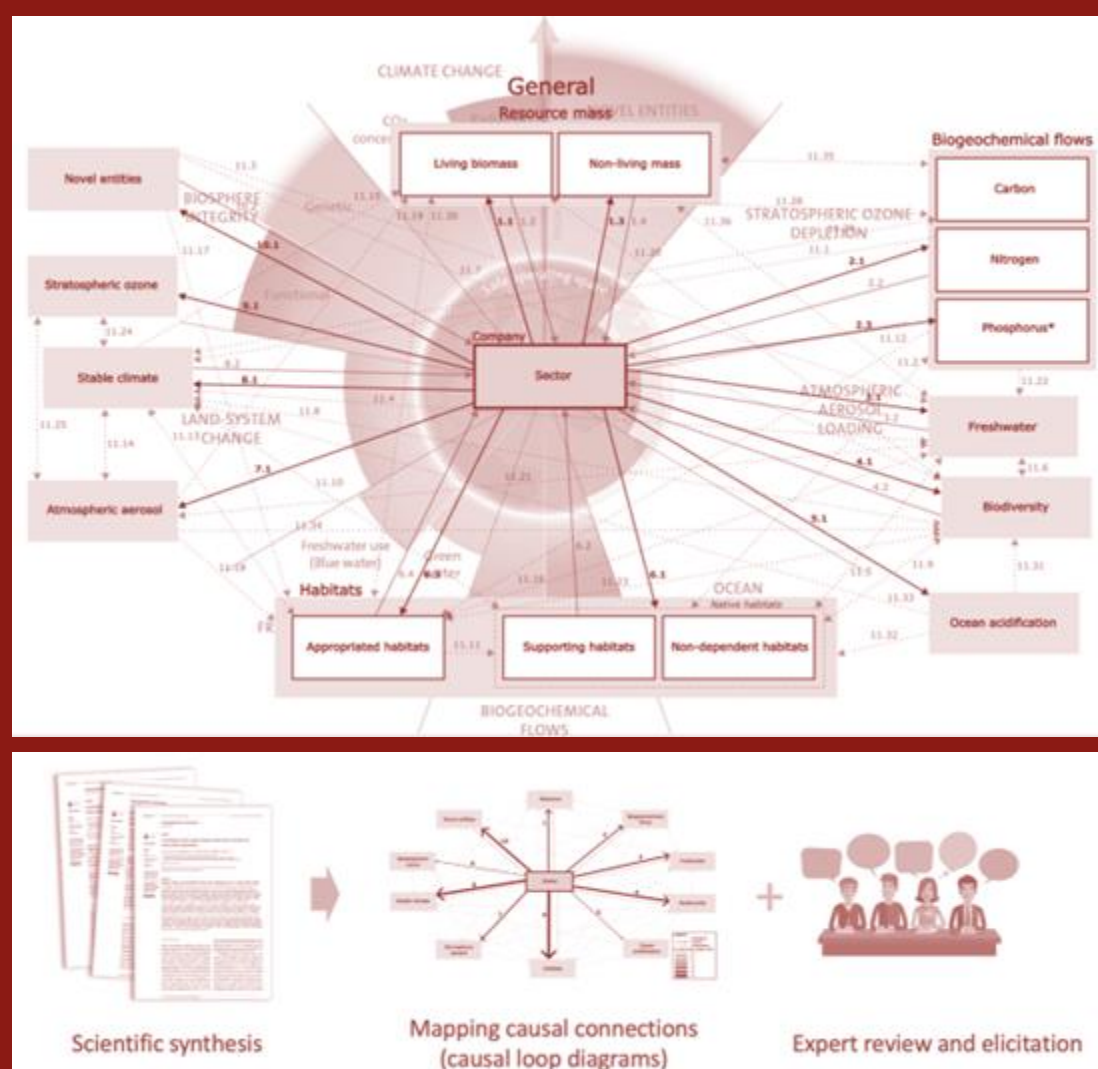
CLIMATE CHANGE

General

Resource mass

NOVEL ENTITIES

Living biomass

Non-living mass

Biogeochemical flows

Carbon

Nitrogen

Phosphorus*

Novel entities

BIOSPHERE INTEGRITY

Genetic

Stratospheric ozone

Functional

Stable climate

LAND-SYSTEM CHANGE

Atmospheric aerosol

Company

Sector

STRATOSPHERIC OZONE DEPLETION

ATMOSPHERIC AEROSOL LOADING

Freshwater

Biodiversity

Ocean acidification

Freshwater use (Blue water)

Green water

Habitats

Appropriated habitats

Supporting habitats

Non-dependent habitats

OCEAN

Native habitats

BIOGEOCHEMICAL FLOWS

11.3

11.15

11.19

11.20

1.1

1.2

1.3

1.4

11.35

11.28

11.36

11.17

10.1

11.7

11.26

11.1

2.1

2.2

2.3

11.12

11.2

11.24

9.1

6.1

6.2

11.4

11.8

11.23

11.6

4.1

4.2

11.25

11.14

11.13

11.10

7.1

11.21

11.34

11.19

6.4

6.3

6.2

11.16

11.27

6.1

8.1

11.5

11.9

11.31

11.33

11.11

11.32

Scientific synthesis

Mapping causal connections (causal loop diagrams)

Expert review and elicitation